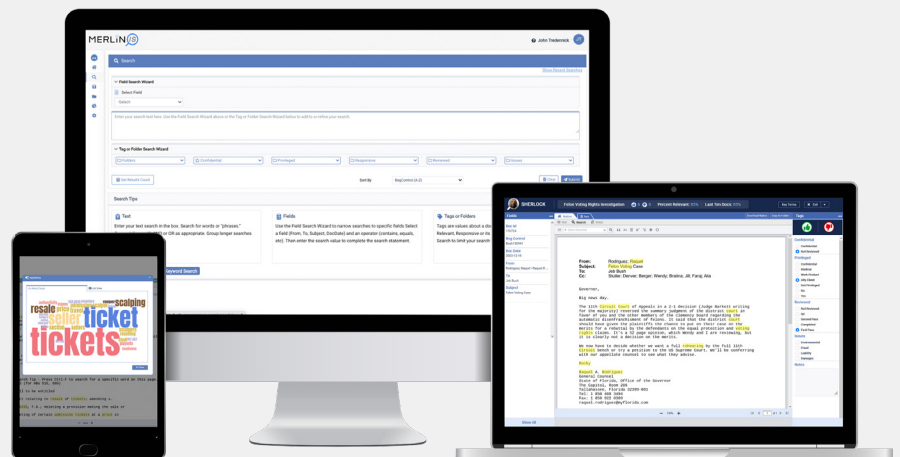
MERLIN

John Tredennick

Search

Show Recent Searches

Field Search Wizard

Select Field

Select

Enter your search text here. Use the Field Search Wizard above or the Tag or Folder Search Wizard below to add to or refine your search.

Tag or Folder Search Wizard

Folders

Confidential

Privileged

Responsive

Reviewed

Issues

Get Results Count

Sort By

Reg(ordinal) (A-Z)

Clear

Search

Search Tips

Text

Enter your text search in the box. Search for words or "phrases." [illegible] or appropriate. Group longer searches

Fields

Use the Field Search Wizard to narrow searches to specific fields Select a field (From, To, Subject, DocDate) and an operator (contains, equals, etc). Then enter the search value to complete the search statement.

Tags or Folders

Tags are values about a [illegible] Relevant, Responsive or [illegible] Search to limit your search

Keyword Search

scalping

resale

ticket

seller

tickets

SHERLOCK

Felon Voting Rights Investigation

Percent Relevant: 80%

Last Ten Docs: 80%

From: Rodriguez, Raquel
Subject: Felon Voting Case
To: Jeb Bush
Cc: Stoller; Denver; Berger; Wendy; Brabno; Jill; Faraj; Alia

Governor,

Big news day.

The 11th Circuit Court of Appeals in a 2-1 decision (Judge Barkett writing for the majority) reversed the summary judgment of the district court in favor of you and the other members of the clemency board regarding the automatic disenfranchisement of felons. It said that the district court should have given the plaintiffs the chance to put on their case on the merits for a rebuttal by the defendants on the equal protection and voting rights claims. It's a 52 page opinion, which Wendy and I are reviewing. But it is clearly not a decision on the merits.

We now have to decide whether we want a full rehearing by the full 11th Circuit bench or try a petition to the US Supreme Court. We'll be conferring with our appellate counsel to see what they advise.

Rocky

Raquel A. Rodriguez
General Counsel
State of Florida, Office of the Governor
The Capitol, Room 209
Tallahassee, Florida 32399-001
Tel: 1 850 488 3494
Fax: 1 850 488 9810
raquel.rodriguez@myflorida.com

Confidential

Privileged

Reviewed

Issues

Notes

Show All